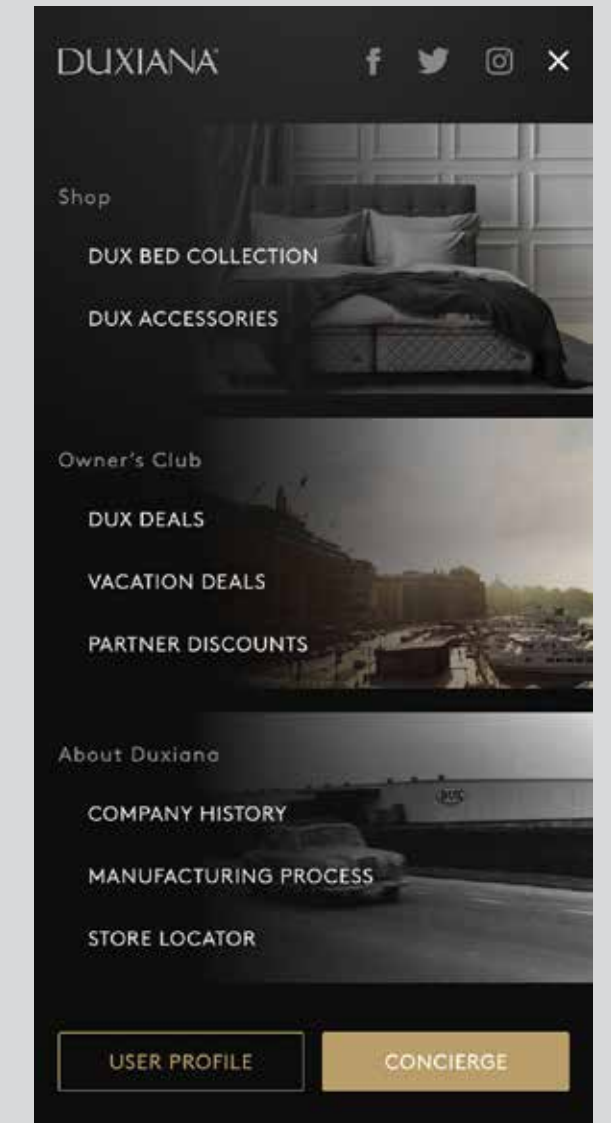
DUXIANA

Shop

DUX BED COLLECTION

DUX ACCESSORIES

Owner's Club

DUX DEALS

VACATION DEALS

PARTNER DISCOUNTS

About Duxiana

COMPANY HISTORY

MANUFACTURING PROCESS

STORE LOCATOR

USER PROFILE

CONCIERGE